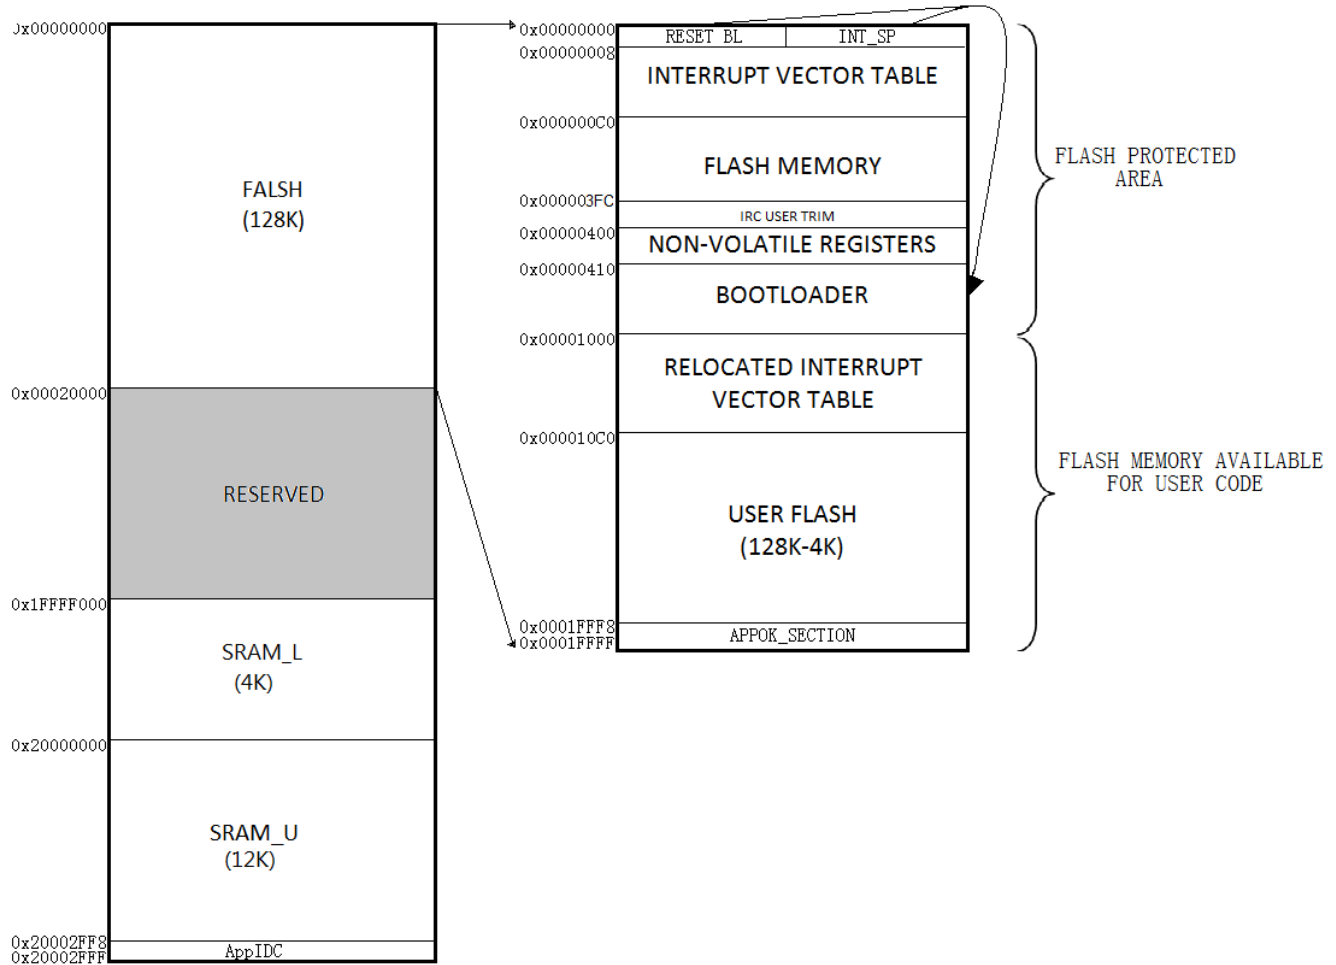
0x00000000

FALSH
(128K)

0x00020000

RESERVED

0x1FFFF000

SRAM_L
(4K)

0x20000000

SRAM_U
(12K)

0x20002FF8
0x20002FFF
AppIDC

0x00000000
RESET BL
INT_SP
0x00000008
INTERRUPT VECTOR TABLE
0x000000C0
FLASH MEMORY
0x000003FC
IRC USER TRIM
0x00000400
NON-VOLATILE REGISTERS
0x00000410
BOOTLOADER
0x00001000
RELOCATED INTERRUPT VECTOR TABLE
0x000010C0
USER FLASH
(128K-4K)
0x0001FFF8
0x0001FFFF
APPOK_SECTION

FLASH PROTECTED AREA

FLASH MEMORY AVAILABLE FOR USER CODE